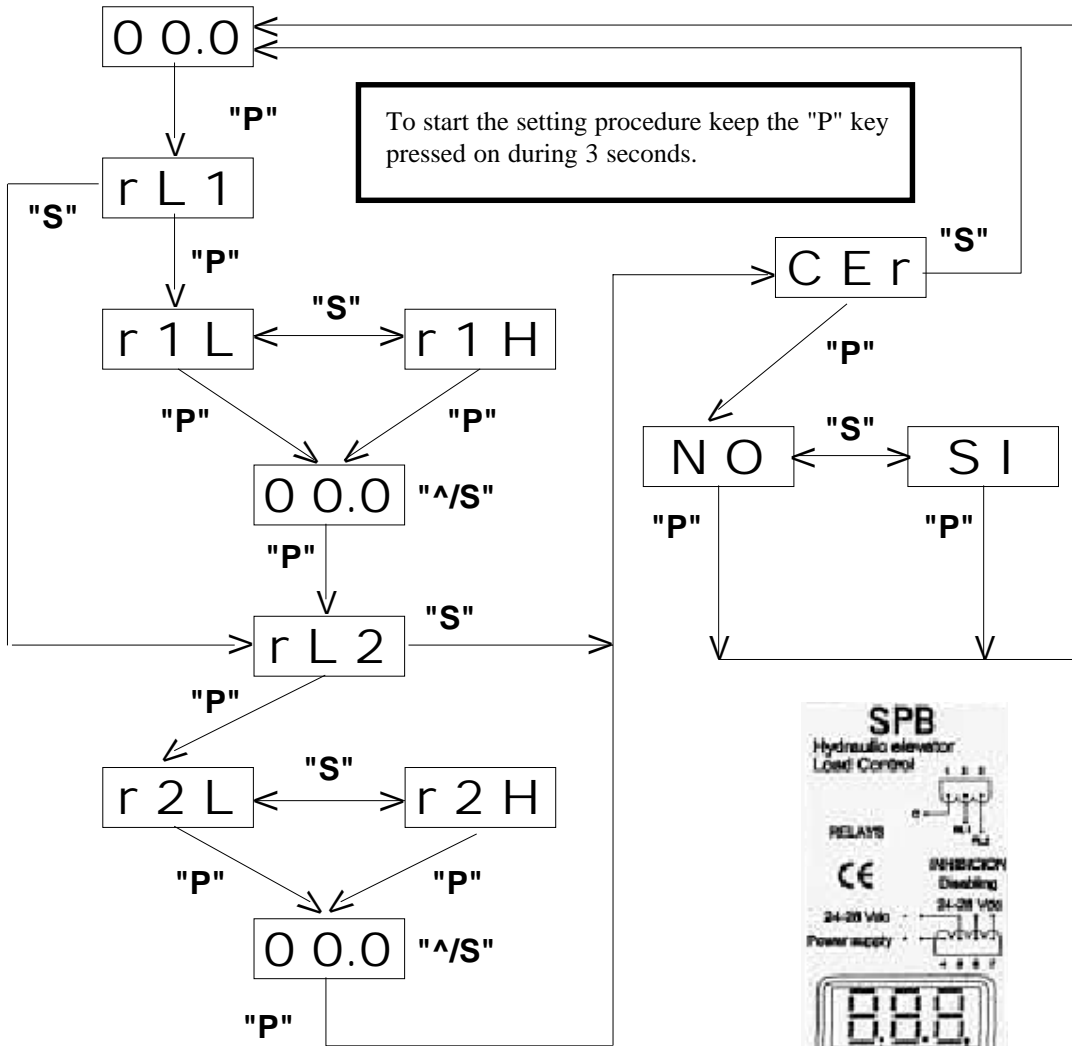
0 0.0

"P"

To start the setting procedure keep the "P" key pressed on during 3 seconds.

r L 1

"S"

"P"

C E r

"S"

r 1 L

"S"

r 1 H

"P"

"P"

"P"

N O

"S"

S I

0 0.0

"^/S"

"P"

"P"

"P"

r L 2

"S"

"P"

r 2 L

"S"

r 2 H

"P"

"P"

0 0.0

"^/S"

"P"

SPB
Hydraulic elevator
Load Control

RELAYS

CE

INHIBICION
Disabling
24-28 Vdc

24-28 Vdc
Power supply